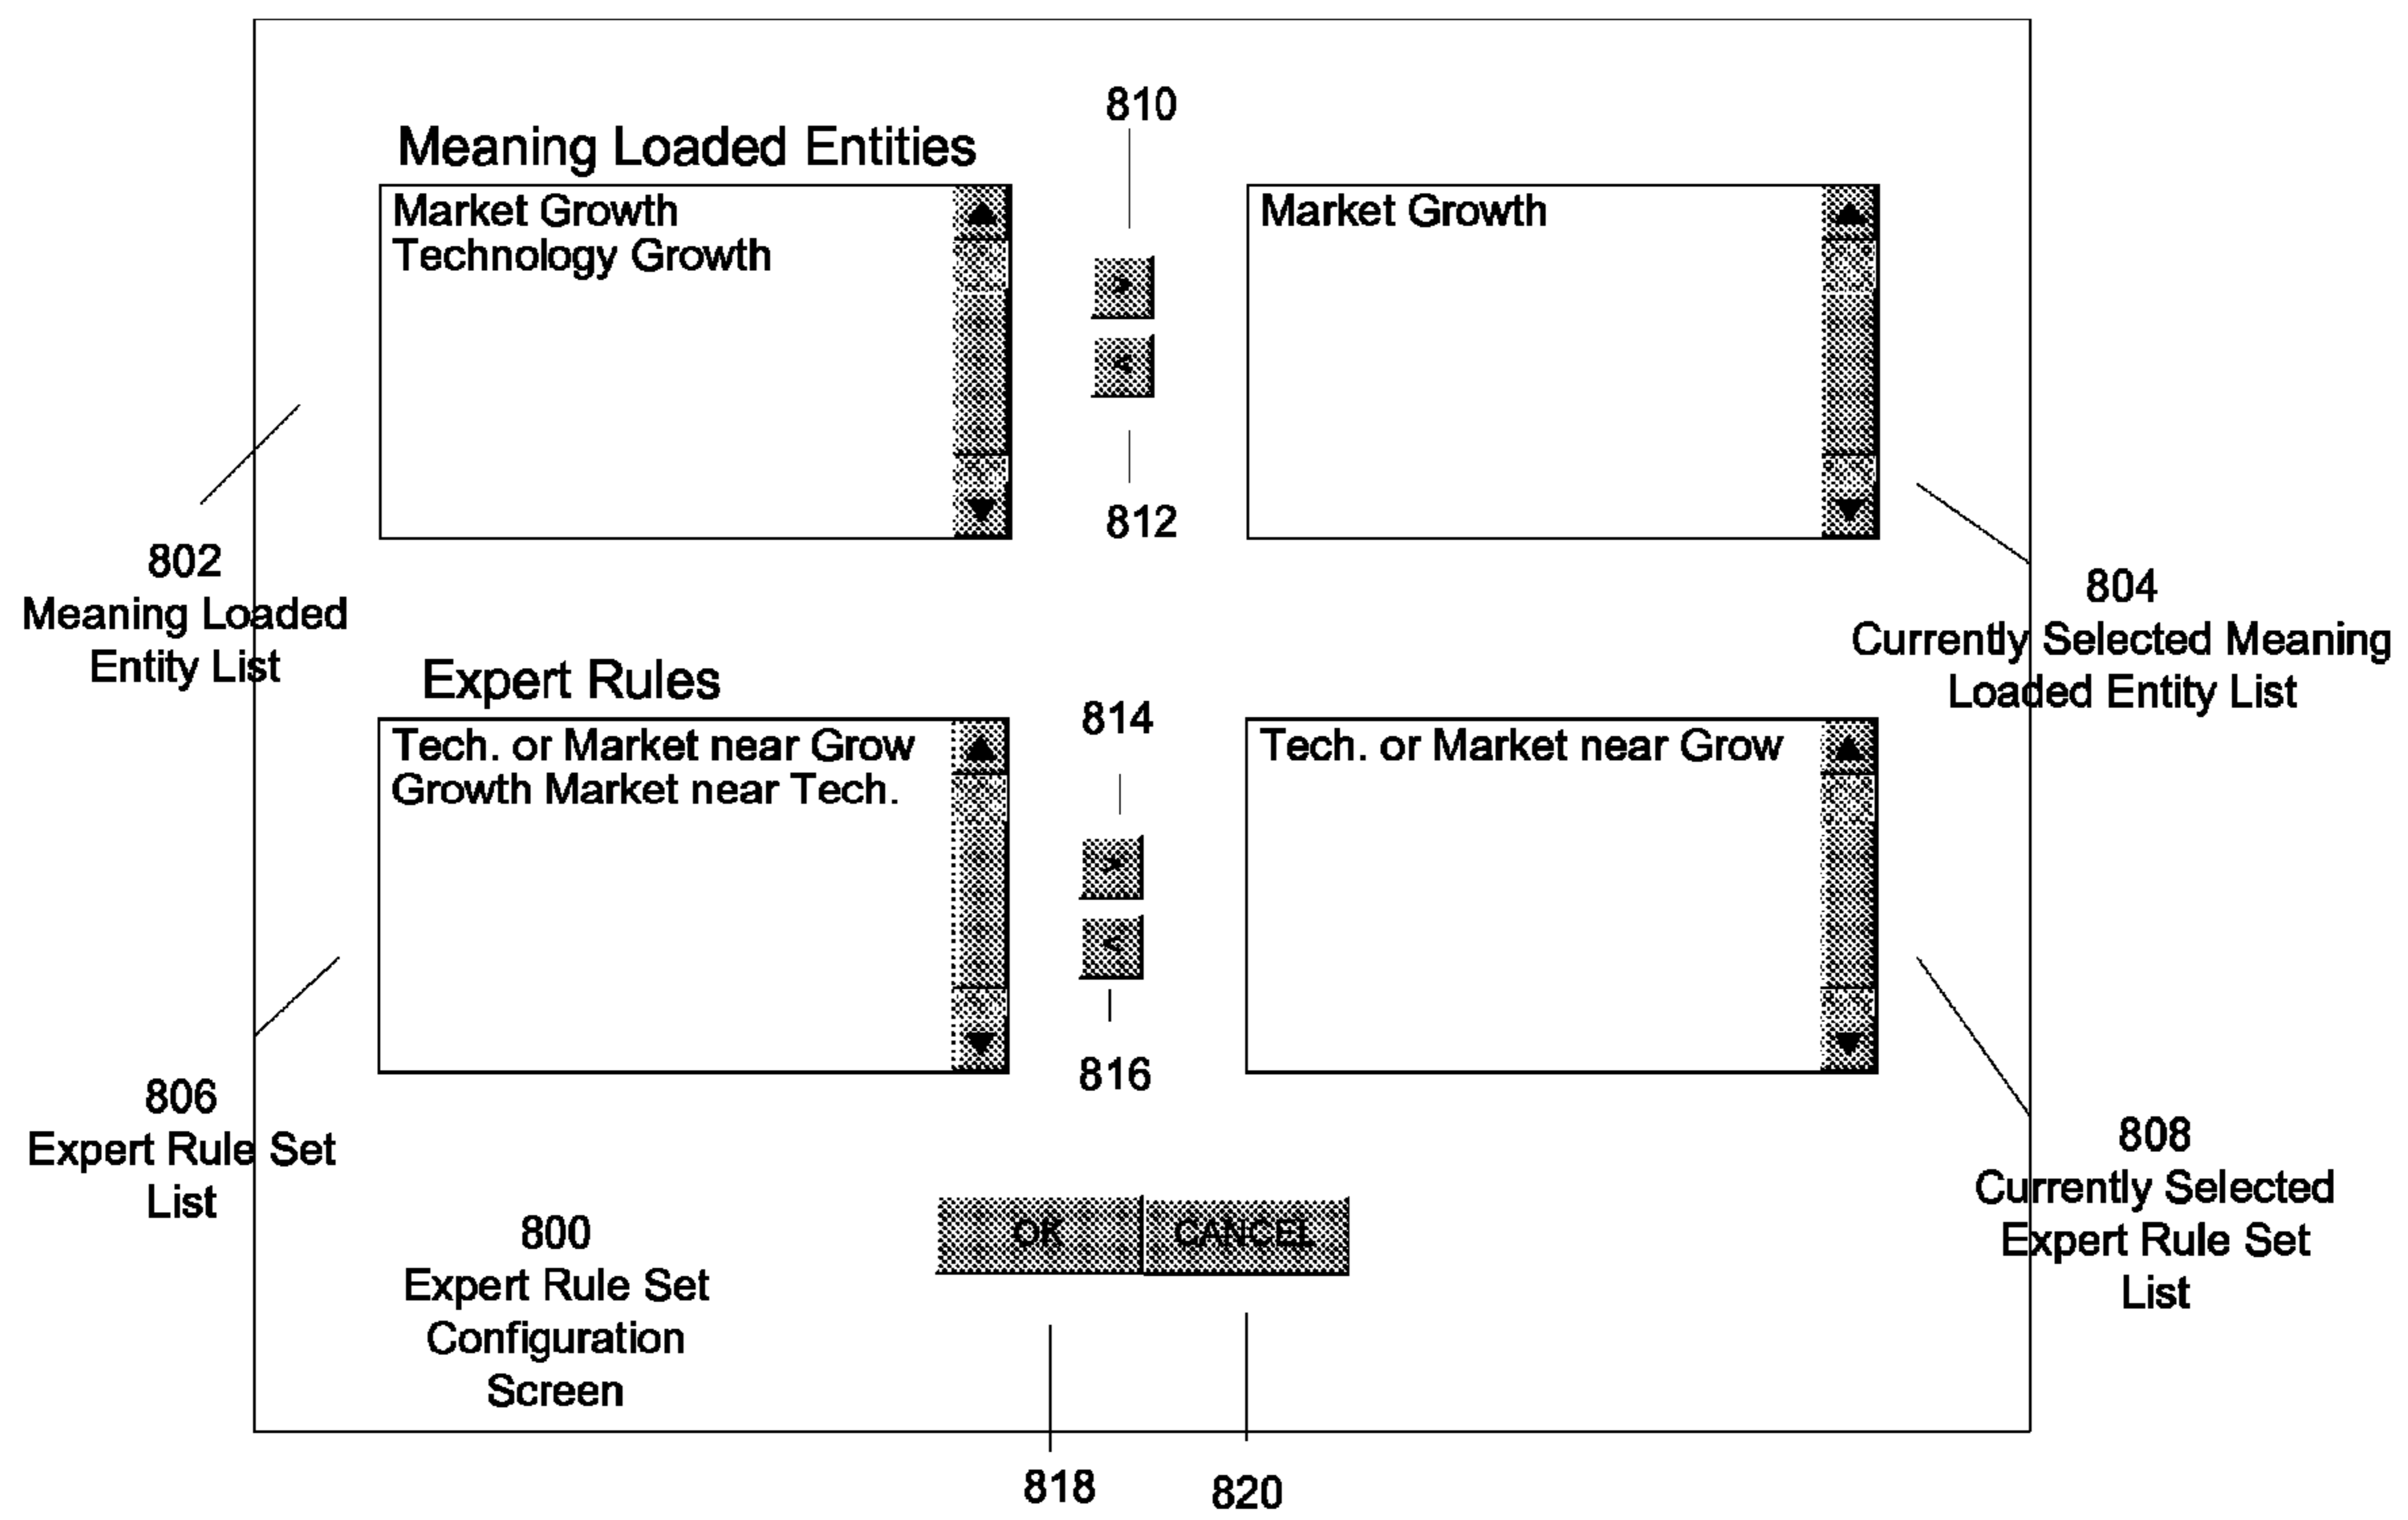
810

Meaning Loaded Entities

Market Growth
Technology Growth

>

<

Market Growth

812

802
Meaning Loaded Entity List

804
Currently Selected Meaning Loaded Entity List

Expert Rules

814

Tech. or Market near Grow
Growth Market near Tech.

>

<

Tech. or Market near Grow

816

806
Expert Rule Set List

808
Currently Selected Expert Rule Set List

800
Expert Rule Set Configuration Screen

OK

CANCEL

818

820